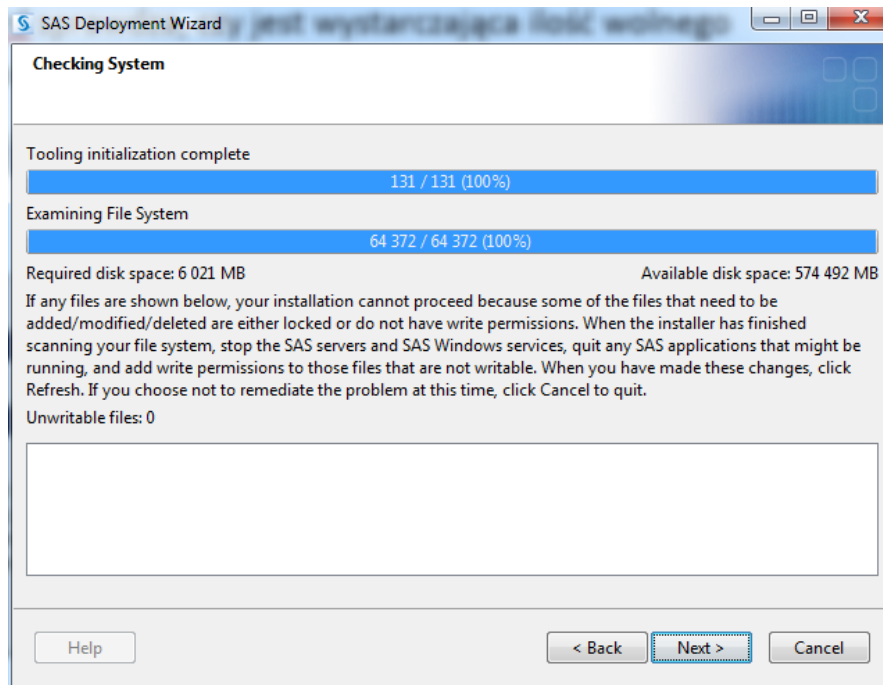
SAS Deployment Wizard

Checking System

Tooling initialization complete

131 / 131 (100%)

Examining File System

64 372 / 64 372 (100%)

Required disk space: 6 021 MB

Available disk space: 574 492 MB

If any files are shown below, your installation cannot proceed because some of the files that need to be added/modified/deleted are either locked or do not have write permissions. When the installer has finished scanning your file system, stop the SAS servers and SAS Windows services, quit any SAS applications that might be running, and add write permissions to those files that are not writable. When you have made these changes, click Refresh. If you choose not to remediate the problem at this time, click Cancel to quit.

Unwritable files: 0

Help

< Back

Next >

Cancel